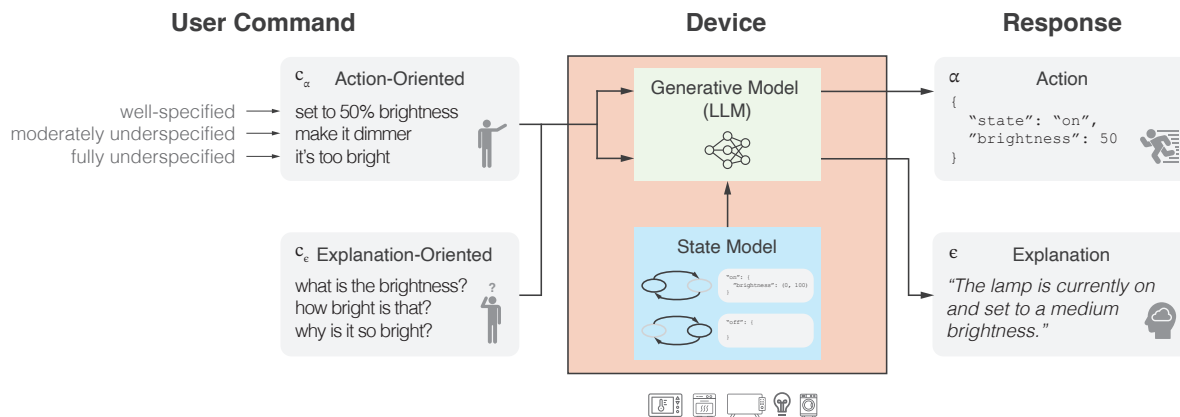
User Command

Device

Response

$c_\alpha$ Action-Oriented

well-specified
moderately underspecified
fully underspecified

set to 50% brightness
make it dimmer
it's too bright

$c_\epsilon$ Explanation-Oriented

what is the brightness?
how bright is that?
why is it so bright?

?

Generative Model (LLM)

State Model

"on": {
"brightness": (0, 100)
}

"off": {
}

$\alpha$ Action

{
"state": "on",
"brightness": 50
}

$\epsilon$ Explanation

"The lamp is currently on and set to a medium brightness."